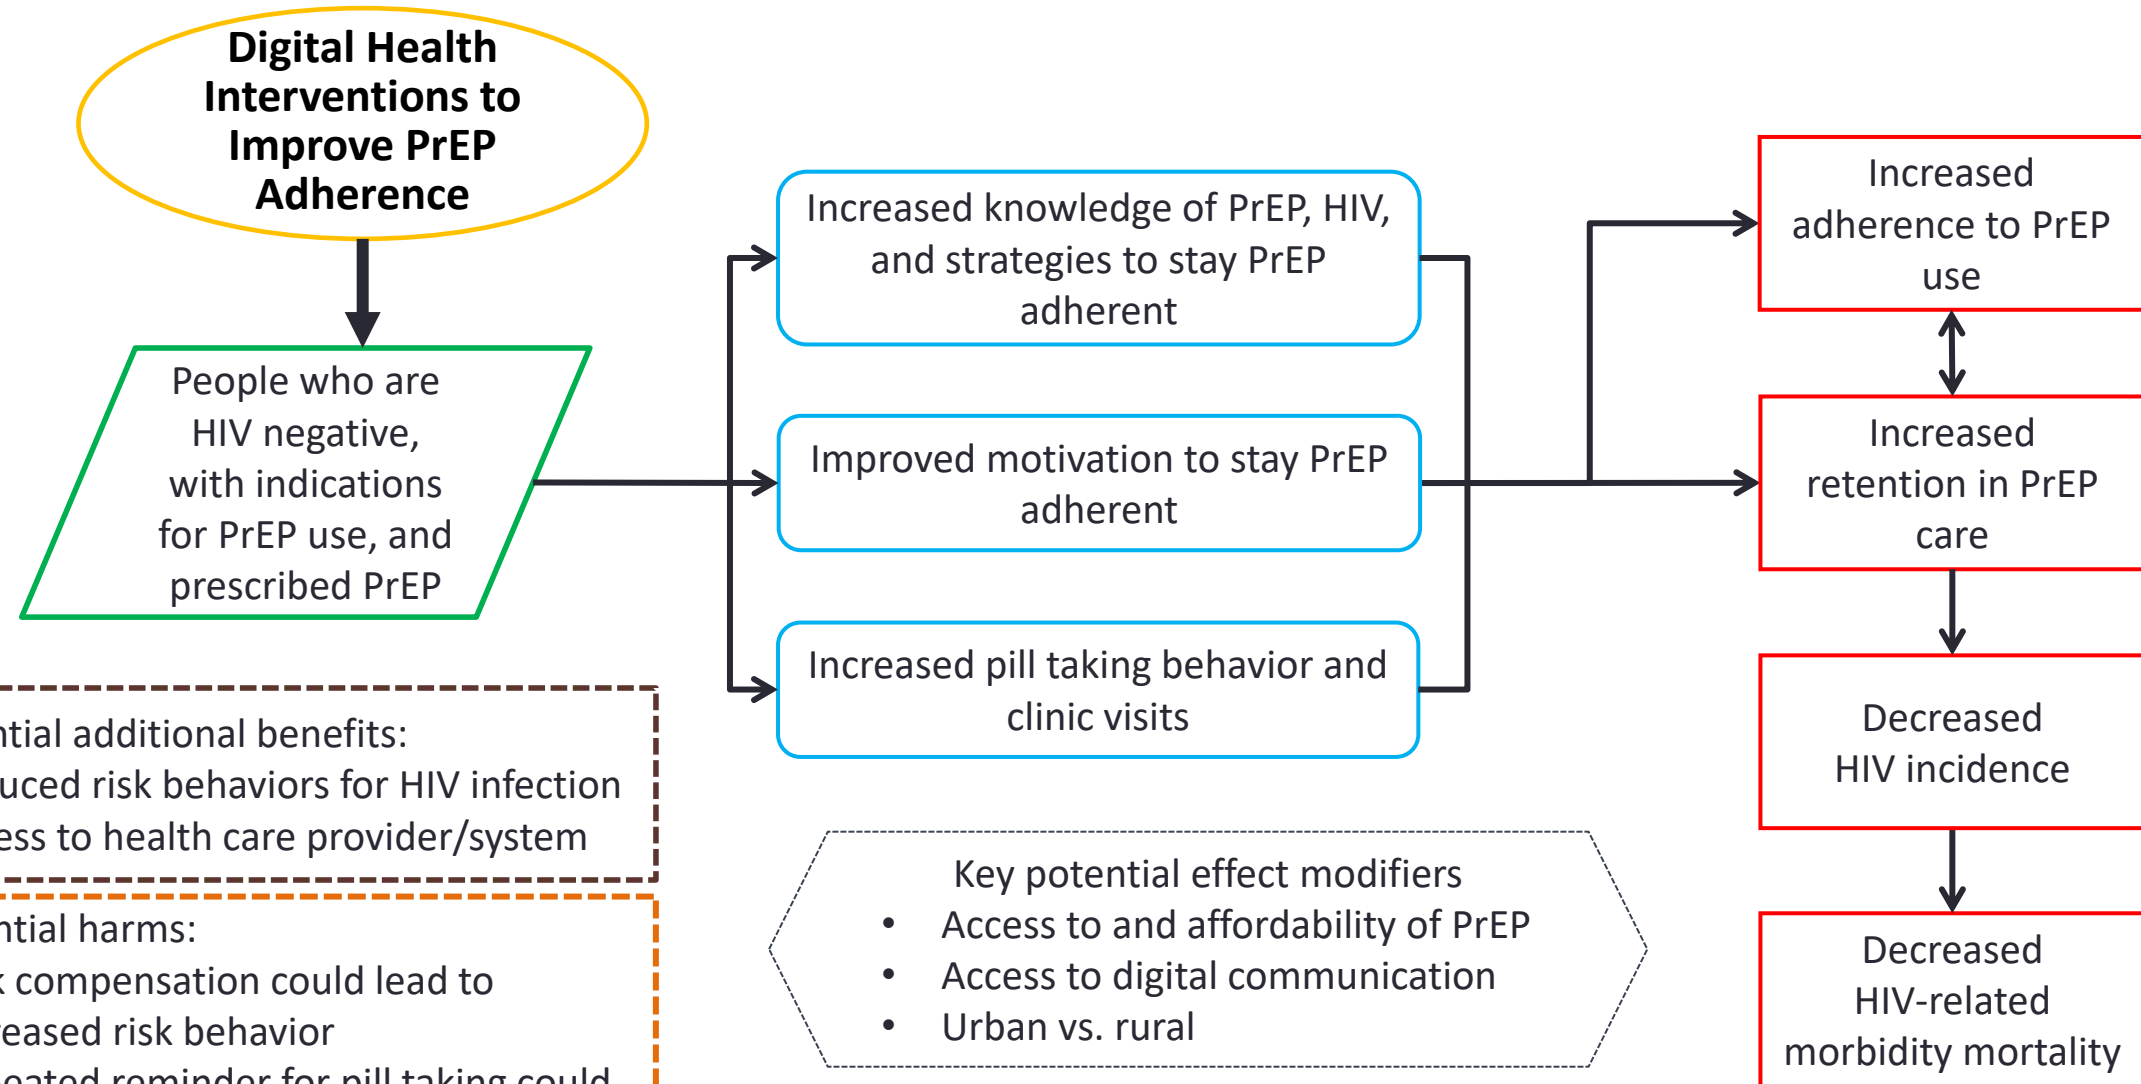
Digital Health Interventions to Improve PrEP Adherence

People who are HIV negative, with indications for PrEP use, and prescribed PrEP

Increased knowledge of PrEP, HIV, and strategies to stay PrEP adherent

Improved motivation to stay PrEP adherent

Increased pill taking behavior and clinic visits

Increased adherence to PrEP use

Increased retention in PrEP care

Decreased HIV incidence

Decreased HIV-related morbidity mortality

ntial additional benefits:
uced risk behaviors for HIV infection
ess to health care provider/system

ntial harms:
k compensation could lead to
reased risk behavior
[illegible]

Key potential effect modifiers
• Access to and affordability of PrEP
• Access to digital communication
• Urban vs. rural